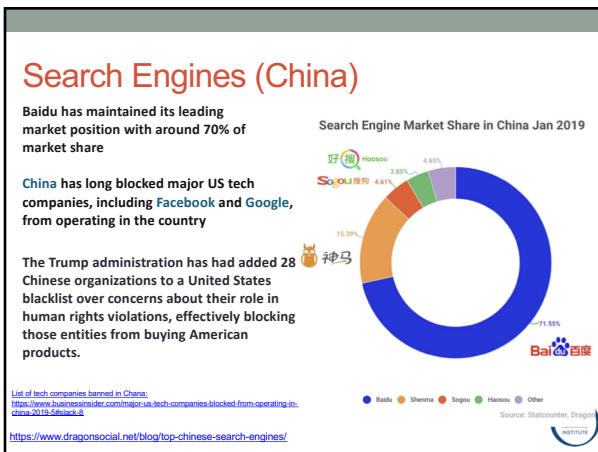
Search Engines (China)

Baidu has maintained its leading market position with around 70% of market share

China has long blocked major US tech companies, including Facebook and Google, from operating in the country

The Trump administration has had added 28 Chinese organizations to a United States blacklist over concerns about their role in human rights violations, effectively blocking those entities from buying American products.

Search Engine Market Share in China Jan 2019

好搜 Haosou

Sogou搜狗 4.61%

3.80%

4.65%

15.39%

神马

71.55%

Bai百度

● Baidu ● Shenma ● Sogou ● Haosou ● Other

Source: Statcounter, Dragon

List of tech companies banned in China:
https://www.businessinsider.com/major-us-tech-companies-blocked-from-operating-in-china-2019-5#slack-8

https://www.dragonsocial.net/blog/top-chinese-search-engines/

INSTITUTE